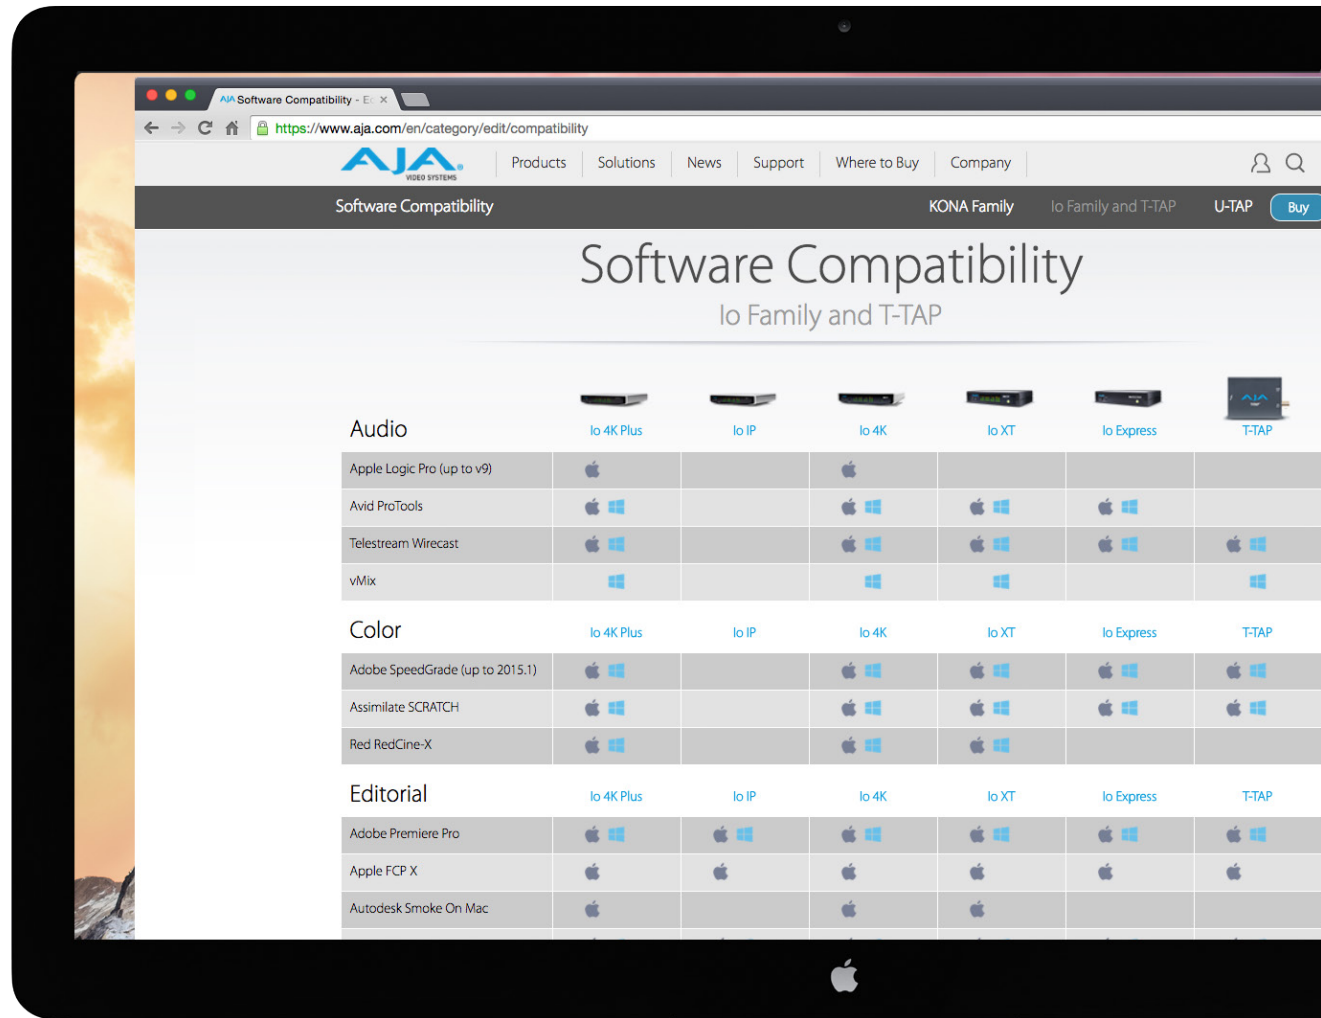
AJA Software Compatibility - E ×

https://www.aja.com/en/category/edit/compatibility

AJA VIDEO SYSTEMS

Products | Solutions | News | Support | Where to Buy | Company

Software Compatibility

KONA Family | Io Family and T-TAP | U-TAP | Buy

Software Compatibility

Io Family and T-TAP

| Audio | Io 4K Plus | Io IP | Io 4K | Io XT | Io Express | T-TAP |
|---|---|---|---|---|---|---|
| Apple Logic Pro (up to v9) | | | | | | |
| Avid ProTools | | | | | | |
| Telestream Wirecast | | | | | | |
| vMix | | | | | | |

| Color | Io 4K Plus | Io IP | Io 4K | Io XT | Io Express | T-TAP |
|---|---|---|---|---|---|---|
| Adobe SpeedGrade (up to 2015.1) | | | | | | |
| Assimilate SCRATCH | | | | | | |
| Red RedCine-X | | | | | | |

| Editorial | Io 4K Plus | Io IP | Io 4K | Io XT | Io Express | T-TAP |
|---|---|---|---|---|---|---|
| Adobe Premiere Pro | | | | | | |
| Apple FCP X | | | | | | |
| Autodesk Smoke On Mac | | | | | | |